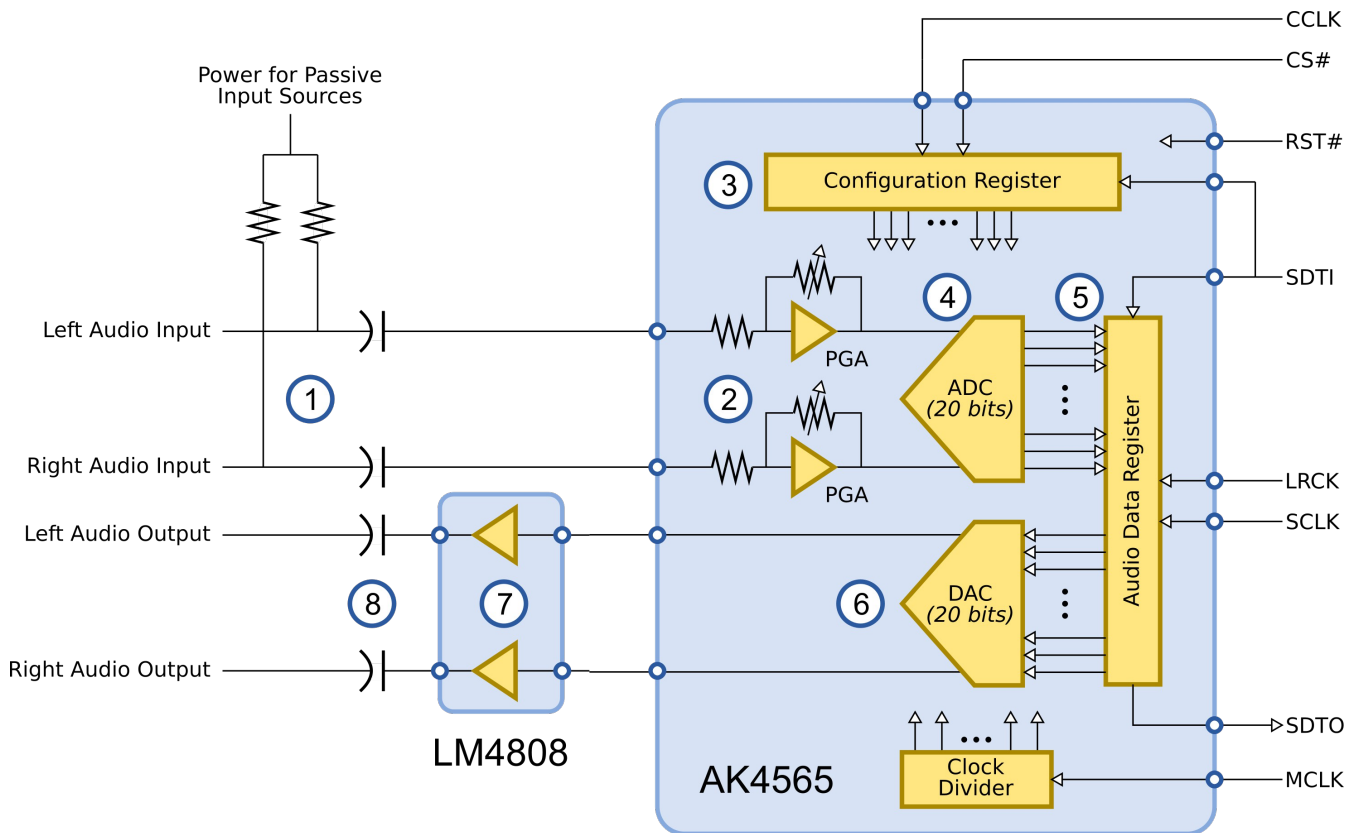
CCLK

CS#

Power for Passive Input Sources

RST#

3

Configuration Register

SDTI

4

5

Left Audio Input

PGA

1

2

ADC (20 bits)

Audio Data Register

Right Audio Input

PGA

LRCK

Left Audio Output

SCLK

8

7

6

DAC (20 bits)

Right Audio Output

SDTO

LM4808

AK4565

Clock Divider

MCLK